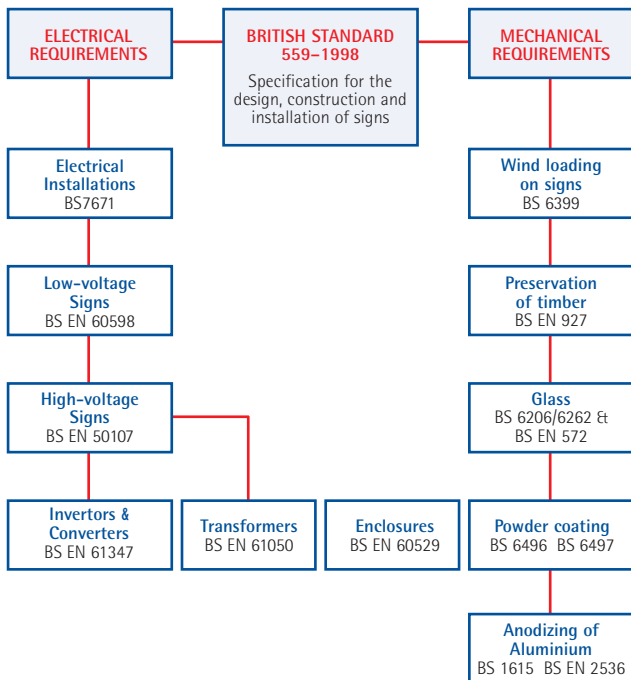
ELECTRICAL REQUIREMENTS

BRITISH STANDARD 559–1998

Specification for the design, construction and installation of signs

MECHANICAL REQUIREMENTS

Electrical Installations
BS7671

Wind loading on signs
BS 6399

Low-voltage Signs
BS EN 60598

Preservation of timber
BS EN 927

High-voltage Signs
BS EN 50107

Glass
BS 6206/6262 & BS EN 572

Invertors & Converters
BS EN 61347

Transformers
BS EN 61050

Enclosures
BS EN 60529

Powder coating
BS 6496 BS 6497

Anodizing of Aluminium
BS 1615 BS EN 2536